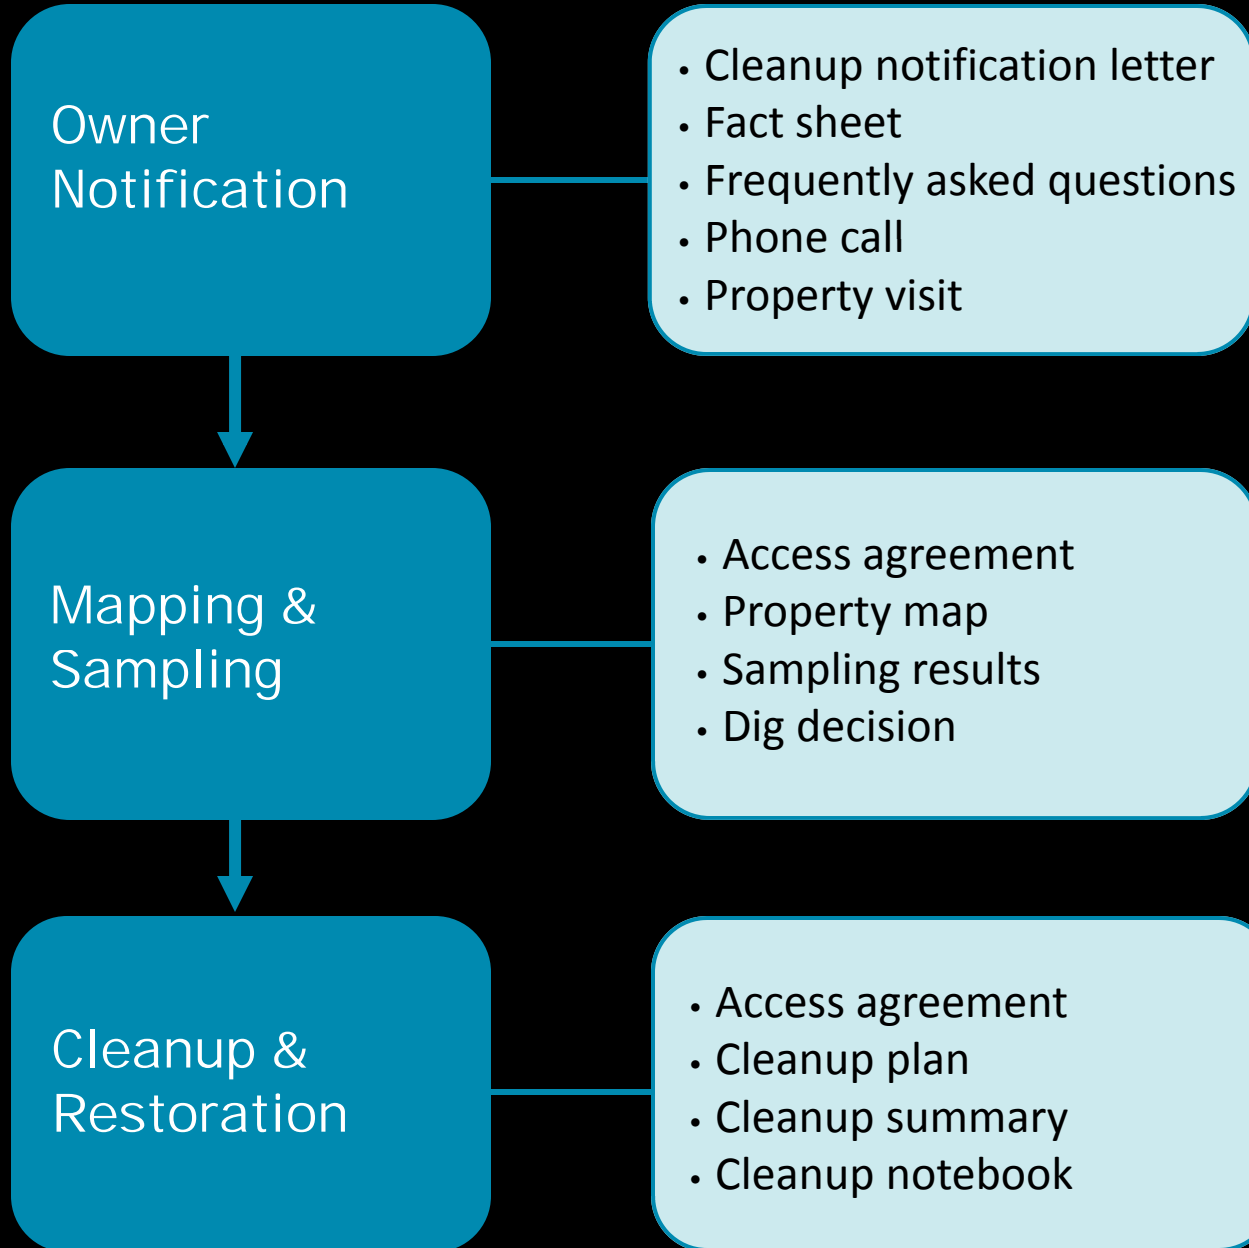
Owner Notification

• Cleanup notification letter
• Fact sheet
• Frequently asked questions
• Phone call
• Property visit

Mapping & Sampling

• Access agreement
• Property map
• Sampling results
• Dig decision

Cleanup & Restoration

• Access agreement
• Cleanup plan
• Cleanup summary
• Cleanup notebook